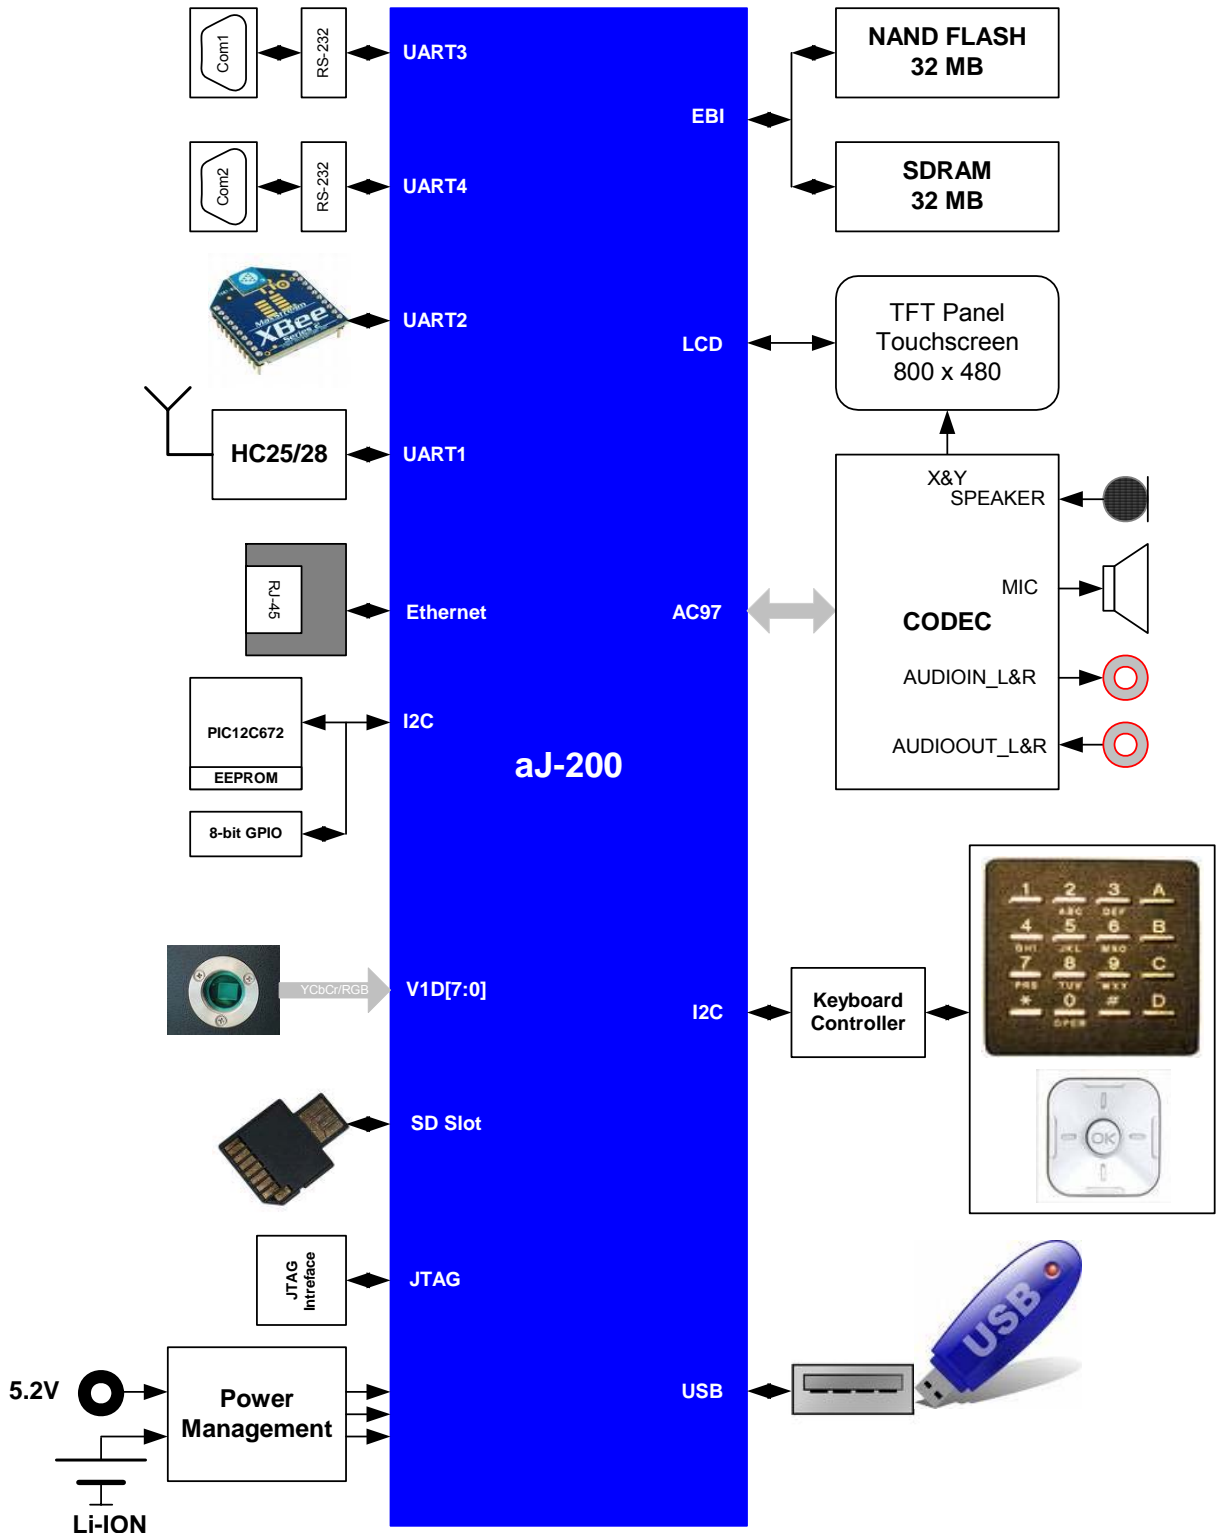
Com1

RS-232

UART3

EBI

NAND FLASH
32 MB

SDRAM
32 MB

Com2

RS-232

UART4

XBee

UART2

LCD

TFT Panel
Touchscreen
800 x 480

HC25/28

UART1

X&Y

SPEAKER

MIC

CODEC

RJ-45

Ethernet

AC97

AUDIOIN_L&R

PIC12C672

EEPROM

I2C

aJ-200

AUDIOOUT_L&R

8-bit GPIO

YCbCr/RGB

V1D[7:0]

I2C

Keyboard
Controller

1 2 3 A
4 5 6 B
7 8 9 C
* 0 # D

OK

SD Slot

JTAG
Intreface

JTAG

USB

5.2V

Power
Management

USB

Li-ION